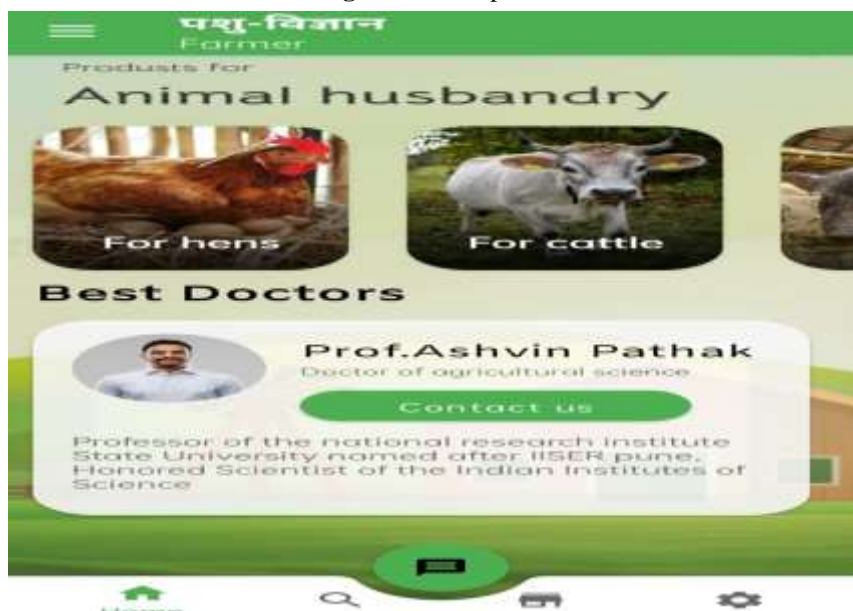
पशु-विज्ञान
Farmer

Produsts for
Animal husbandry

For hens
For cattle

Best Doctors

Prof.Ashvin Pathak
Doctor of agricultural science
Contact us
Professor of the national research institute State University named after IISER pune. Honored Scientist of the Indian Institutes of Science

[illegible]